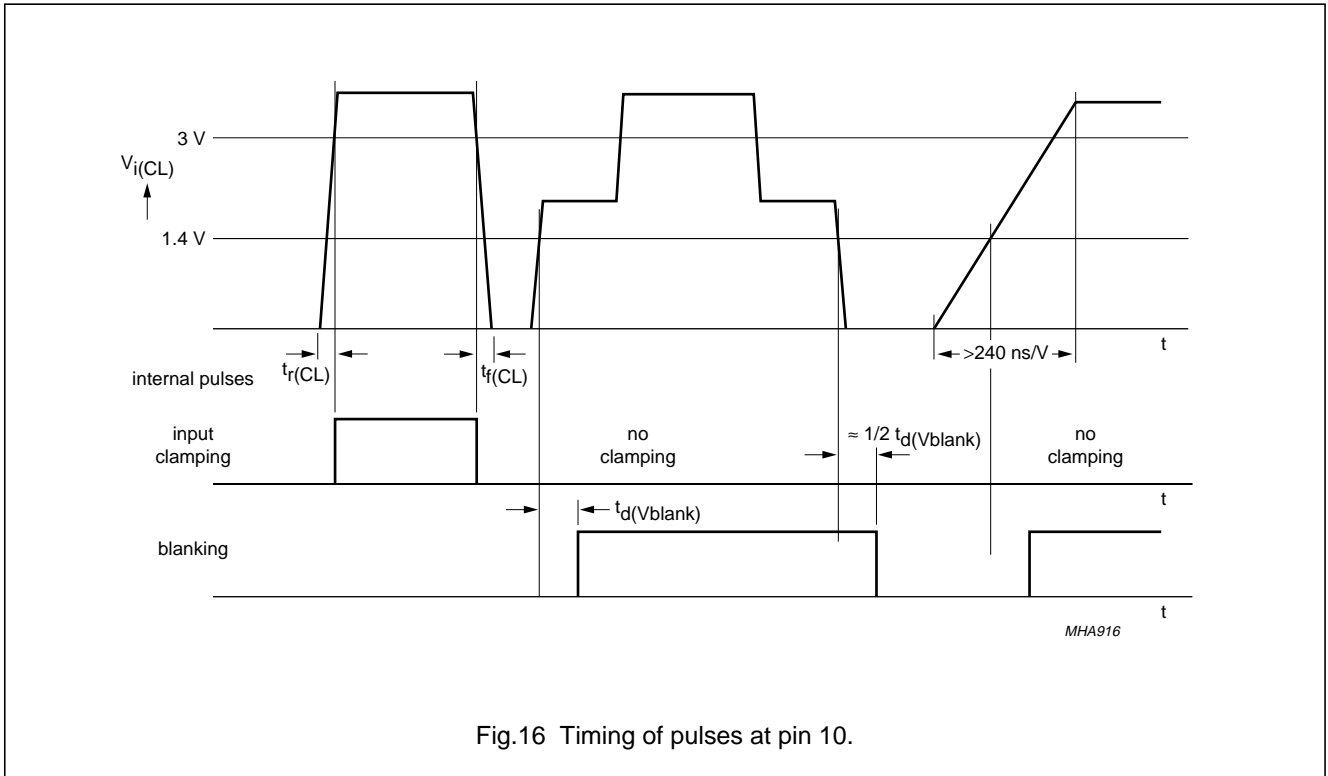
3 V

$V_{i(CL)}$

1.4 V

t

$t_{r(CL)}$

$t_{f(CL)}$

>240 ns/V

internal pulses

input clamping

no clamping

≈ 1/2 $t_{d(Vblank)}$

no clamping

t

$t_{d(Vblank)}$

blanking

t

MHA916

Fig.16 Timing of pulses at pin 10.